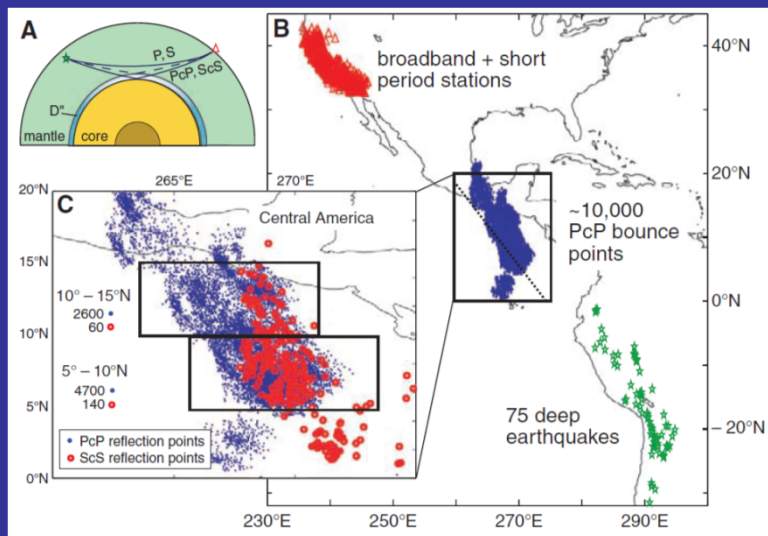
A

P, S

PcP, ScS

D"

mantle

core

B

broadband + short period stations

40°N

20°N

~10,000 PcP bounce points

0°N

75 deep earthquakes

– 20°N

230°E

250°E

270°E

290°E

C

265°E

270°E

Central America

20°N

15°N

10°N

5°N

0°N

10° – 15°N
2600
60

5° – 10°N
4700
140

PcP reflection points

ScS reflection points